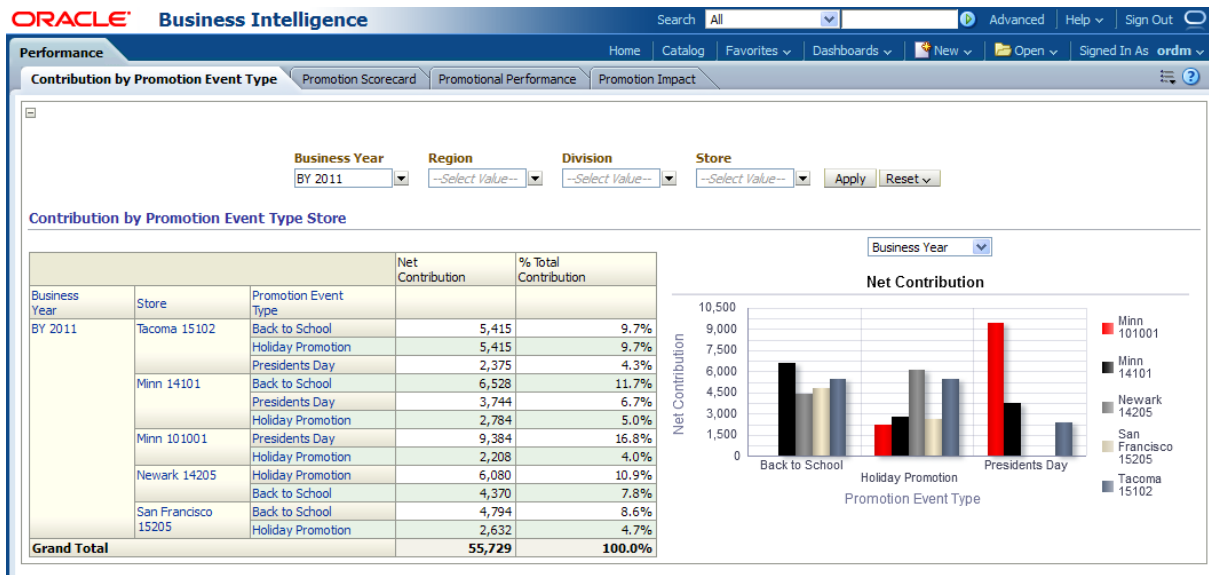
ORACLE Business Intelligence

Search All Advanced Help Sign Out

Performance

Home Catalog Favorites Dashboards New Open Signed In As ordm

Contribution by Promotion Event Type | Promotion Scorecard | Promotional Performance | Promotion Impact

Business Year
BY 2011

Region
--Select Value--

Division
--Select Value--

Store
--Select Value--

Apply Reset

Contribution by Promotion Event Type Store

| | | | Net Contribution | % Total Contribution |
|---|---|---|---|---|
| Business Year | Store | Promotion Event Type | | |
| BY 2011 | Tacoma 15102 | Back to School | 5,415 | 9.7% |
| | | Holiday Promotion | 5,415 | 9.7% |
| | | Presidents Day | 2,375 | 4.3% |
| | Minn 14101 | Back to School | 6,528 | 11.7% |
| | | Presidents Day | 3,744 | 6.7% |
| | | Holiday Promotion | 2,784 | 5.0% |
| | Minn 101001 | Presidents Day | 9,384 | 16.8% |
| | | Holiday Promotion | 2,208 | 4.0% |
| | Newark 14205 | Holiday Promotion | 6,080 | 10.9% |
| | | Back to School | 4,370 | 7.8% |
| | San Francisco 15205 | Back to School | 4,794 | 8.6% |
| | | Holiday Promotion | 2,632 | 4.7% |
| Grand Total | | | 55,729 | 100.0% |

Business Year

Net Contribution

10,500
9,000
7,500
6,000
4,500
3,000
1,500
0

Net Contribution

Back to School
Holiday Promotion
Presidents Day

Promotion Event Type

Minn 101001
Minn 14101
Newark 14205
San Francisco 15205
Tacoma 15102